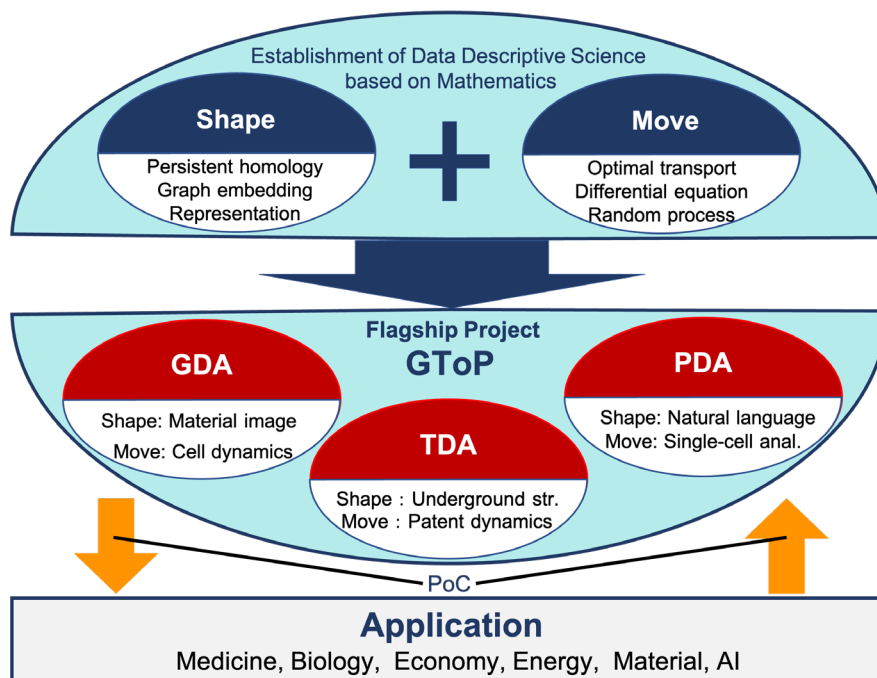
Establishment of Data Descriptive Science based on Mathematics

Shape
Persistent homology
Graph embedding
Representation

Move
Optimal transport
Differential equation
Random process

Flagship Project
GToP

GDA
Shape: Material image
Move: Cell dynamics

TDA
Shape : Underground str.
Move : Patent dynamics

PDA
Shape: Natural language
Move: Single-cell anal.

PoC

Application
Medicine, Biology, Economy, Energy, Material, AI